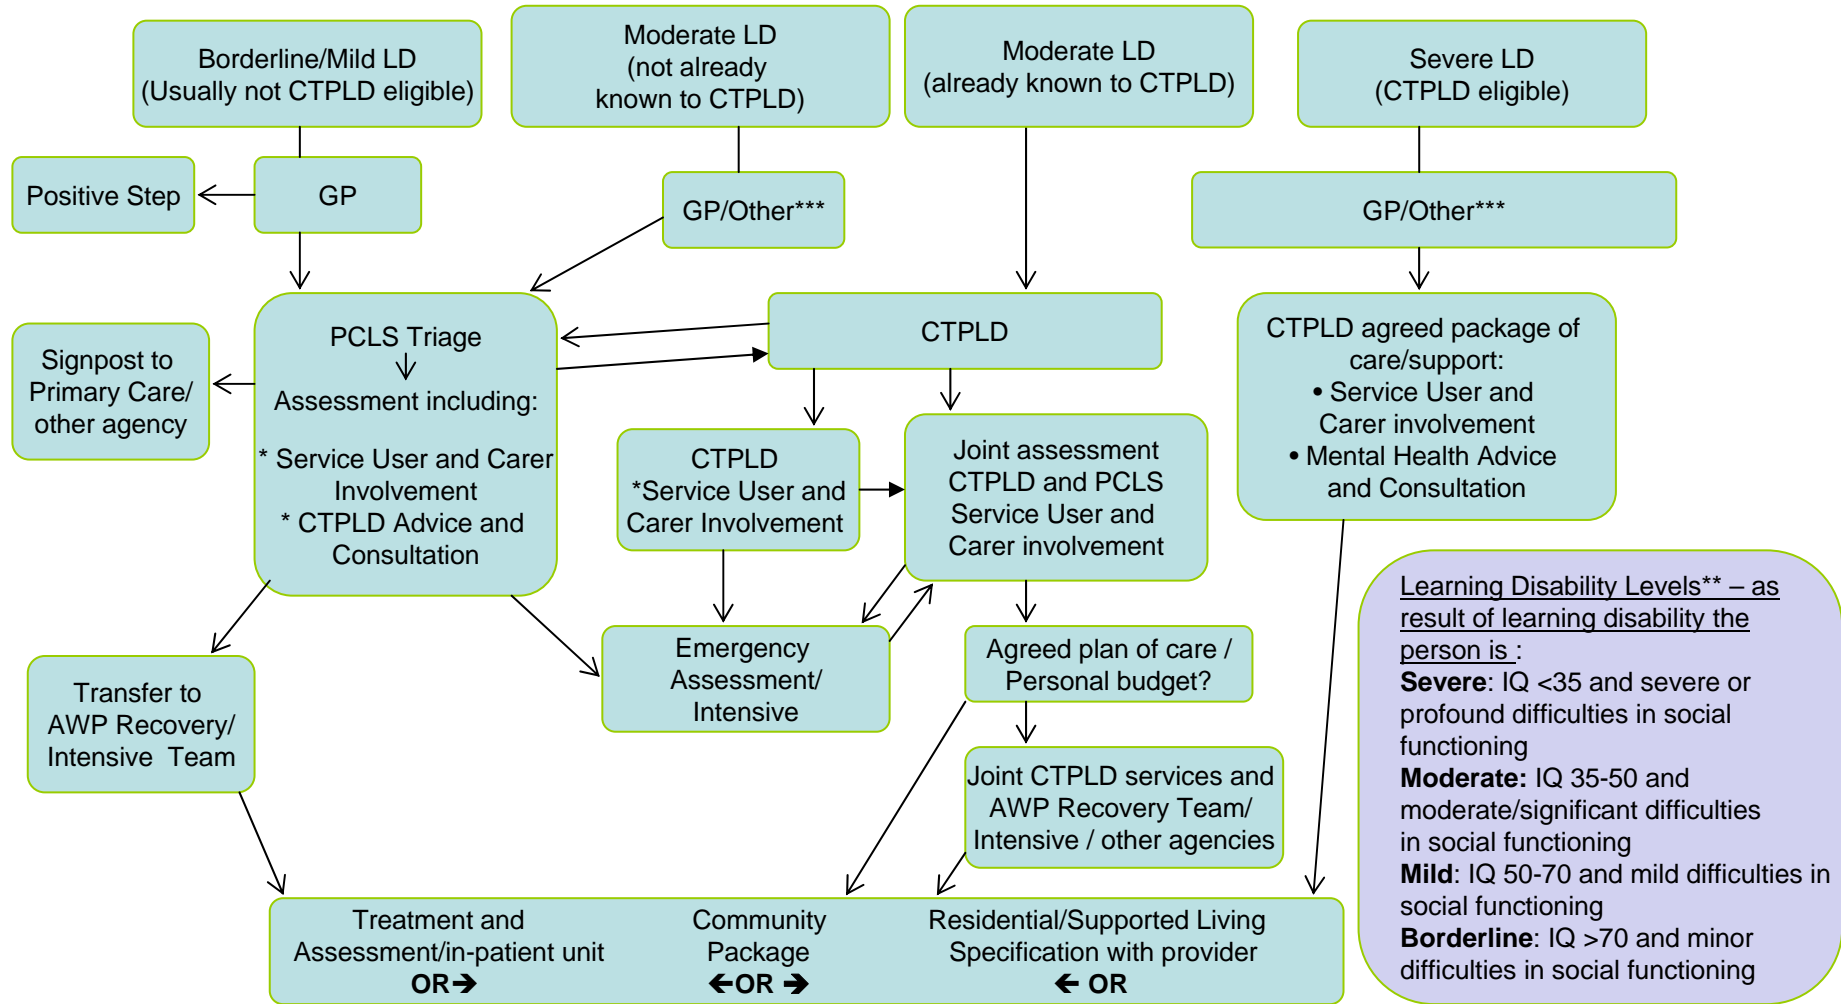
Borderline/Mild LD
(Usually not CTPLD eligible)

Moderate LD
(not already known to CTPLD)

Moderate LD
(already known to CTPLD)

Severe LD
(CTPLD eligible)

Positive Step

GP

GP/Other***

GP/Other***

PCLS Triage

Assessment including:

* Service User and Carer Involvement
* CTPLD Advice and Consultation

Signpost to Primary Care/ other agency

CTPLD

CTPLD agreed package of care/support:
• Service User and Carer involvement
• Mental Health Advice and Consultation

CTPLD
*Service User and Carer Involvement

Joint assessment CTPLD and PCLS Service User and Carer involvement

Emergency Assessment/ Intensive

Agreed plan of care / Personal budget?

Joint CTPLD services and AWP Recovery Team/ Intensive / other agencies

Transfer to AWP Recovery/ Intensive Team

Treatment and Assessment/in-patient unit
OR➔

Community Package
➔OR ➔

Residential/Supported Living Specification with provider
➔ OR

Learning Disability Levels** – as result of learning disability the person is :
**Severe**: IQ <35 and severe or profound difficulties in social functioning
**Moderate:** IQ 35-50 and moderate/significant difficulties in social functioning
**Mild**: IQ 50-70 and mild difficulties in social functioning
**Borderline**: IQ >70 and minor difficulties in social functioning